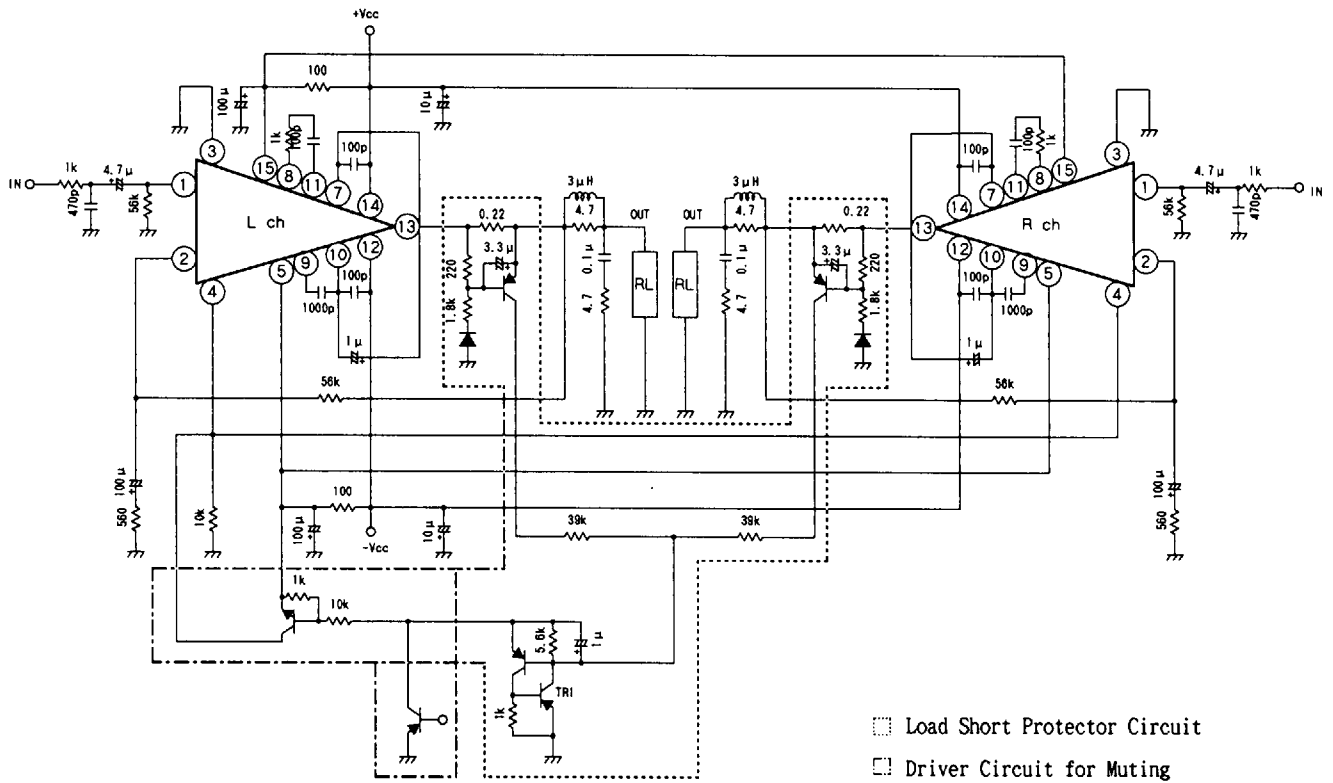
+Vcc

100

100 µ

10 µ

1k
100

100p

100p

IN
1k
4.7 µ
470p
56k

1
2
3
4
5
7
8
9
10
11
12
13
14
15

L ch

100p
1000p
1 µ

3 µH
4.7
0.22
OUT
OUT
3 µH
4.7
0.22

220
1.8k
3.3 µ
0.1 µ
4.7
RL
RL
0.1 µ
4.7
3.3 µ
220
1.8k

100p
100p
1k
1k
4.7 µ
IN
470p
56k

R ch

100p
1000p
1 µ

56k
56k

100 µ
560
10k
100
100 µ
-Vcc
10 µ
39k
39k
100 µ
560

1k
10k
5.6k
1 µ
1k
TR1

Load Short Protector Circuit
Driver Circuit for Muting